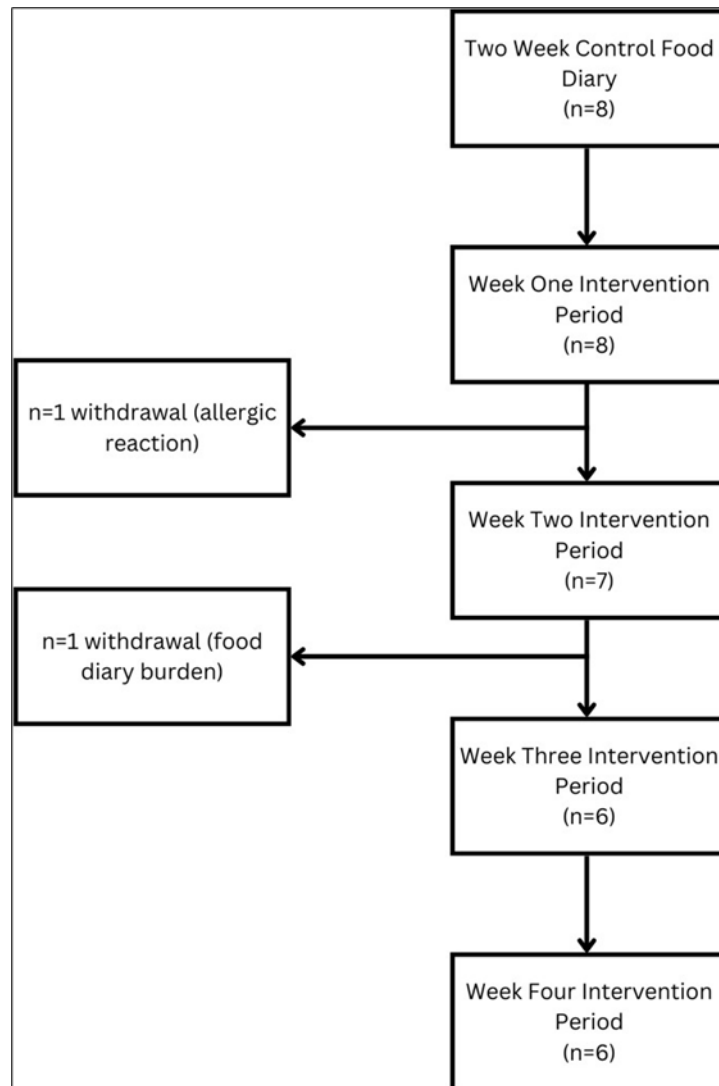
Two Week Control Food Diary
(n=8)

Week One Intervention Period
(n=8)

n=1 withdrawal (allergic reaction)

Week Two Intervention Period
(n=7)

n=1 withdrawal (food diary burden)

Week Three Intervention Period
(n=6)

Week Four Intervention Period
(n=6)